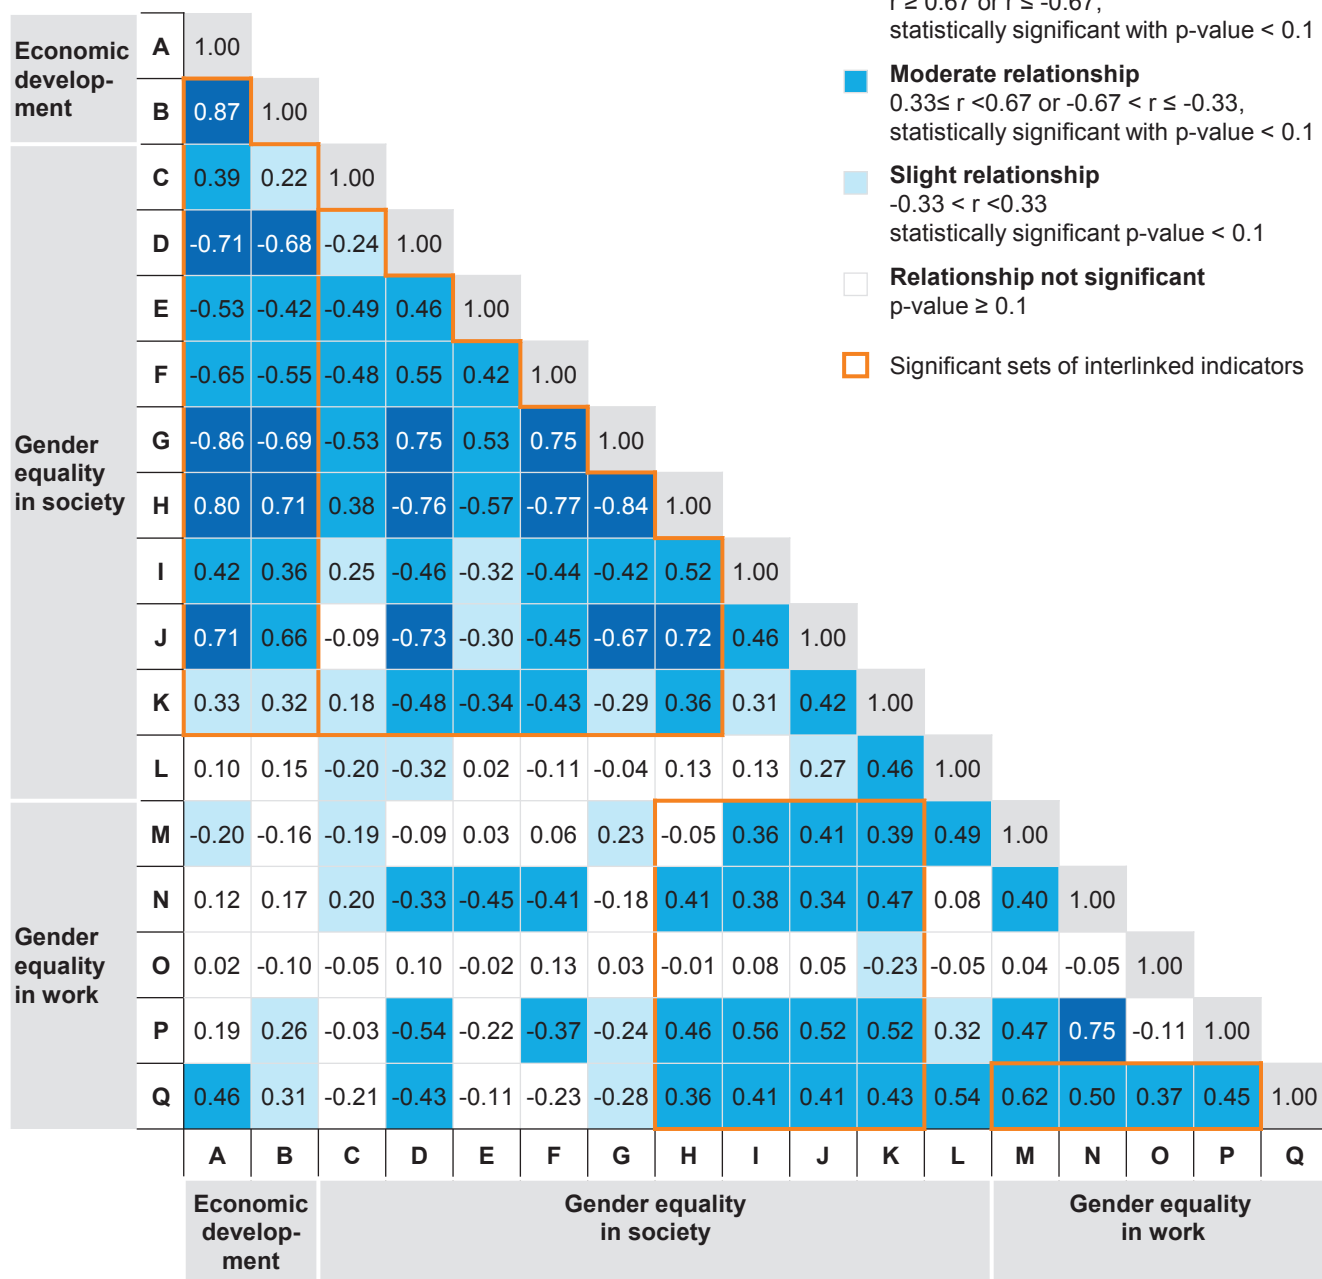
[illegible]
statistically significant with p-value < 0.1

Moderate relationship
0.33≤ r <0.67 or -0.67 < r ≤ -0.33,
statistically significant with p-value < 0.1

Slight relationship
-0.33 < r <0.33
statistically significant p-value < 0.1

Relationship not significant
p-value ≥ 0.1

Significant sets of interlinked indicators

| | | A | B | C | D | E | F | G | H | I | J | K | L | M | N | O | P | Q |
|---|---|---|---|---|---|---|---|---|---|---|---|---|---|---|---|---|---|---|
| Economic development | A | 1.00 | | | | | | | | | | | | | | | | |
| | B | 0.87 | 1.00 | | | | | | | | | | | | | | | |
| Gender equality in society | C | 0.39 | 0.22 | 1.00 | | | | | | | | | | | | | | |
| | D | -0.71 | -0.68 | -0.24 | 1.00 | | | | | | | | | | | | | |
| | E | -0.53 | -0.42 | -0.49 | 0.46 | 1.00 | | | | | | | | | | | | |
| | F | -0.65 | -0.55 | -0.48 | 0.55 | 0.42 | 1.00 | | | | | | | | | | | |
| | G | -0.86 | -0.69 | -0.53 | 0.75 | 0.53 | 0.75 | 1.00 | | | | | | | | | | |
| | H | 0.80 | 0.71 | 0.38 | -0.76 | -0.57 | -0.77 | -0.84 | 1.00 | | | | | | | | | |
| | I | 0.42 | 0.36 | 0.25 | -0.46 | -0.32 | -0.44 | -0.42 | 0.52 | 1.00 | | | | | | | | |
| | J | 0.71 | 0.66 | -0.09 | -0.73 | -0.30 | -0.45 | -0.67 | 0.72 | 0.46 | 1.00 | | | | | | | |
| | K | 0.33 | 0.32 | 0.18 | -0.48 | -0.34 | -0.43 | -0.29 | 0.36 | 0.31 | 0.42 | 1.00 | | | | | | |
| | L | 0.10 | 0.15 | -0.20 | -0.32 | 0.02 | -0.11 | -0.04 | 0.13 | 0.13 | 0.27 | 0.46 | 1.00 | | | | | |
| Gender equality in work | M | -0.20 | -0.16 | -0.19 | -0.09 | 0.03 | 0.06 | 0.23 | -0.05 | 0.36 | 0.41 | 0.39 | 0.49 | 1.00 | | | | |
| | N | 0.12 | 0.17 | 0.20 | -0.33 | -0.45 | -0.41 | -0.18 | 0.41 | 0.38 | 0.34 | 0.47 | 0.08 | 0.40 | 1.00 | | | |
| | O | 0.02 | -0.10 | -0.05 | 0.10 | -0.02 | 0.13 | 0.03 | -0.01 | 0.08 | 0.05 | -0.23 | -0.05 | 0.04 | -0.05 | 1.00 | | |
| | P | 0.19 | 0.26 | -0.03 | -0.54 | -0.22 | -0.37 | -0.24 | 0.46 | 0.56 | 0.52 | 0.52 | 0.32 | 0.47 | 0.75 | -0.11 | 1.00 | |
| | Q | 0.46 | 0.31 | -0.21 | -0.43 | -0.11 | -0.23 | -0.28 | 0.36 | 0.41 | 0.41 | 0.43 | 0.54 | 0.62 | 0.50 | 0.37 | 0.45 | 1.00 |

Economic development | Gender equality in society | Gender equality in work